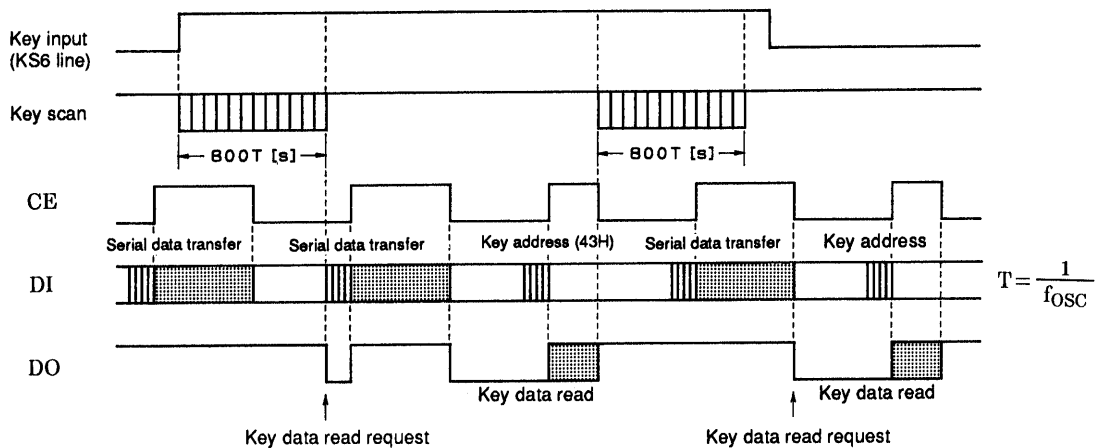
Key input (KS6 line)

Key scan

800T [s]

800T [s]

CE

Serial data transfer

Serial data transfer

Key address (43H)

Serial data transfer

Key address

DI

$T = \frac{1}{f_{OSC}}$

DO

Key data read

Key data read

Key data read request

Key data read request